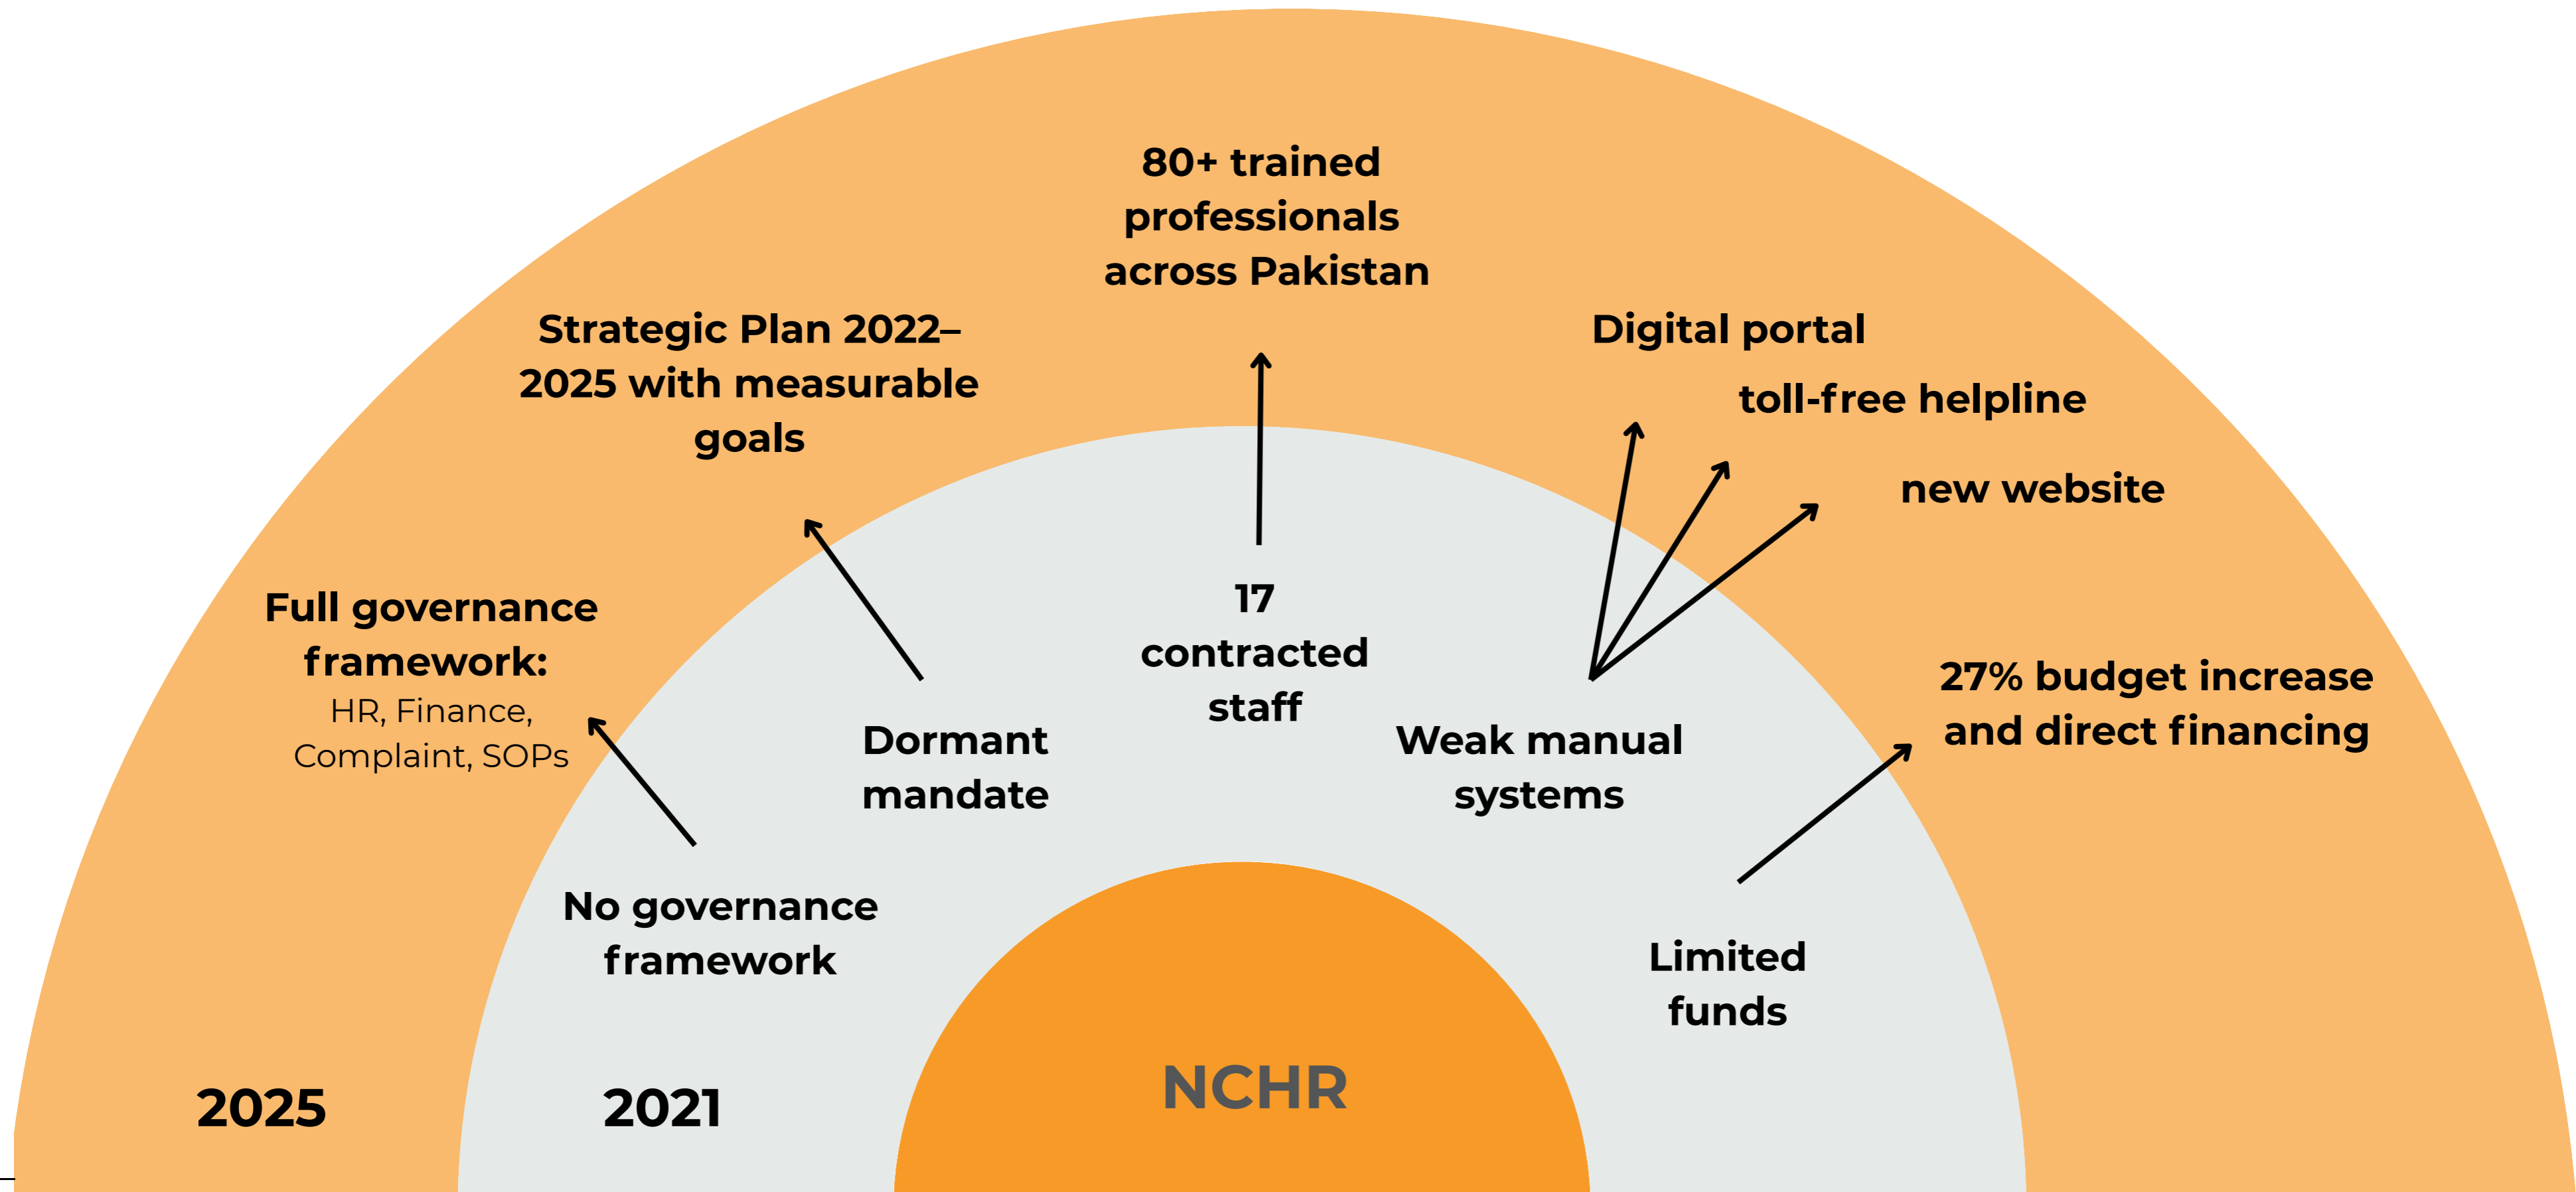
80+ trained professionals across Pakistan

Strategic Plan 2022–2025 with measurable goals

Digital portal

toll-free helpline

new website

Full governance framework:
HR, Finance, Complaint, SOPs

17 contracted staff

Dormant mandate

Weak manual systems

27% budget increase and direct financing

No governance framework

Limited funds

2025

2021

NCHR